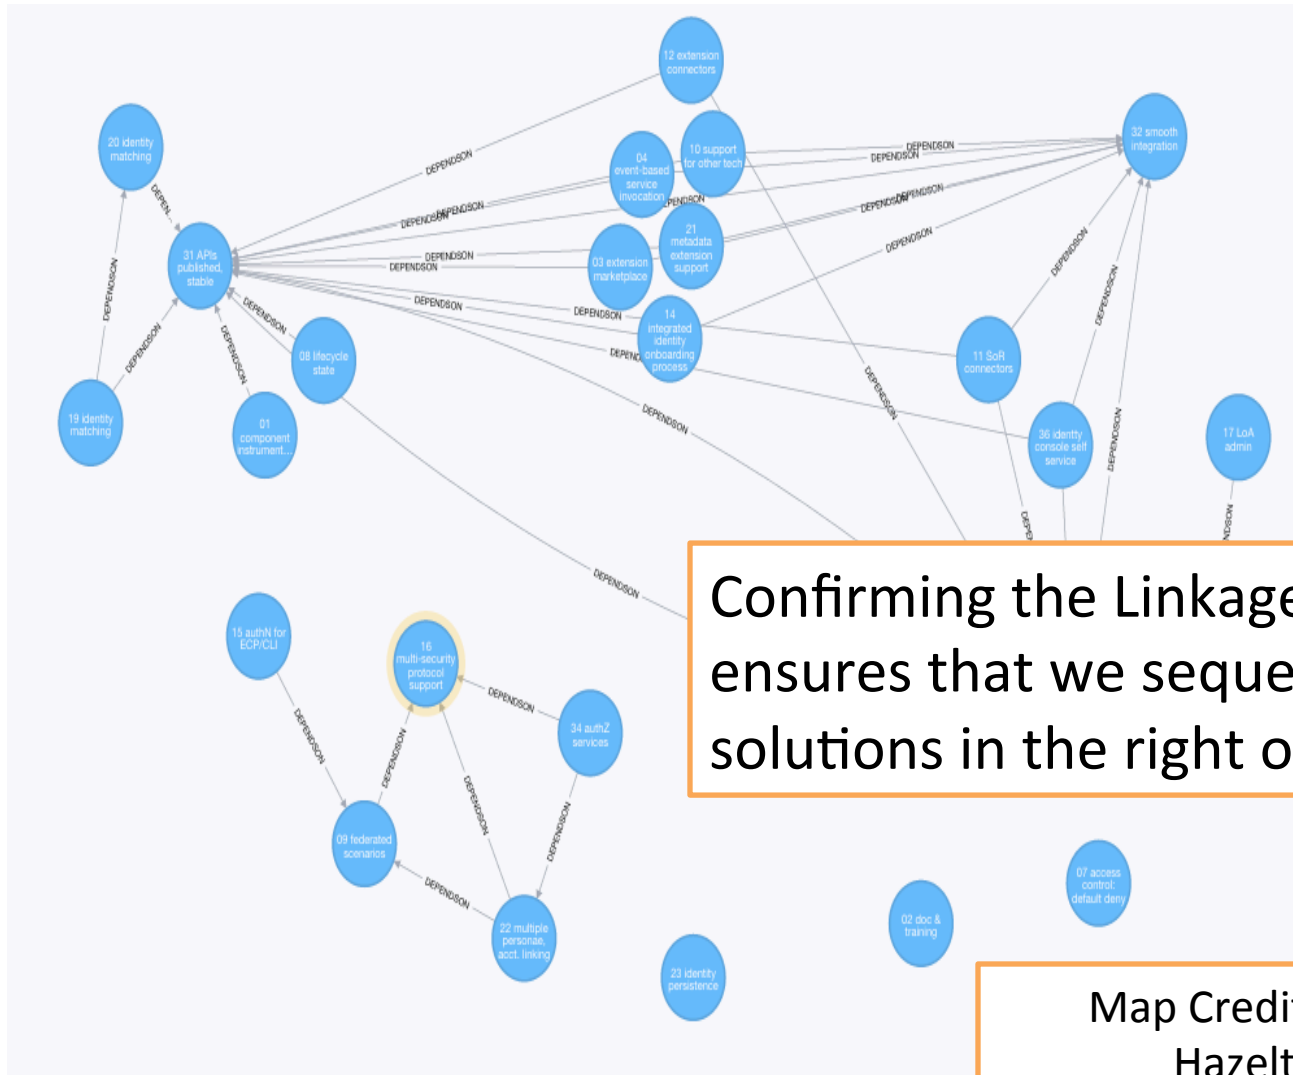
12 extension connectors

20 identity matching

04 event-based service invocation

10 support for other tech

32 smooth integration

31 APIs published, stable

21 metadata extension support

03 extension marketplace

14 integrated identity onboarding process

08 lifecycle state

01 component instrument...

19 identity matching

11 SoR connectors

36 identity console self service

17 LoA admin

15 authN for ECP/CLI

16 multi-security protocol support

34 authZ services

09 federated scenarios

22 multiple personae, acct. linking

23 identity persistence

02 doc & training

07 access control: default deny

DEPENDSON

DEPENDSON

DEPENDSON

DEPENDSON

DEPENDSON

DEPENDSON

DEPENDSON

DEPENDSON

DEPENDSON

DEPENDSON

DEPENDSON

DEPENDSON

DEPENDSON

DEPENDSON

DEPENDSON

DEPENDSON

DEPENDSON

DEPENDSON

DEPENDSON

DEPENDSON

DEPENDSON

DEPENDSON

DEPENDSON

DEPENDSON

Confirming the Linkage
ensures that we seque
solutions in the right o

Map Credi
Hazelt